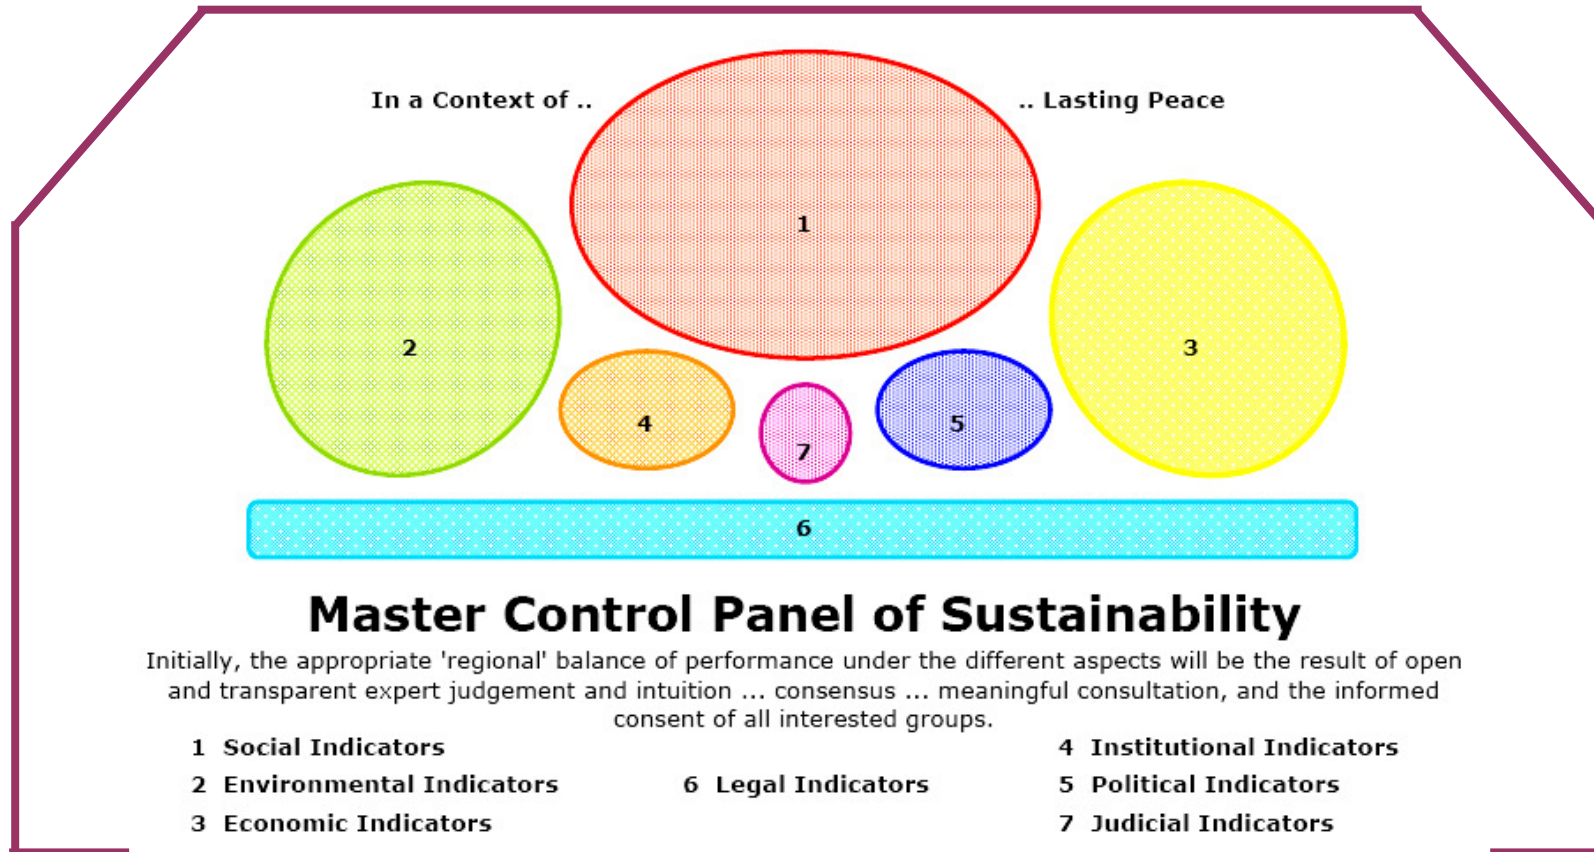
In a Context of ..

.. Lasting Peace

1

2

3

4

7

5

6

Master Control Panel of Sustainability

Initially, the appropriate 'regional' balance of performance under the different aspects will be the result of open and transparent expert judgement and intuition ... consensus ... meaningful consultation, and the informed consent of all interested groups.

1 Social Indicators
2 Environmental Indicators
3 Economic Indicators

6 Legal Indicators

4 Institutional Indicators
5 Political Indicators
7 Judicial Indicators